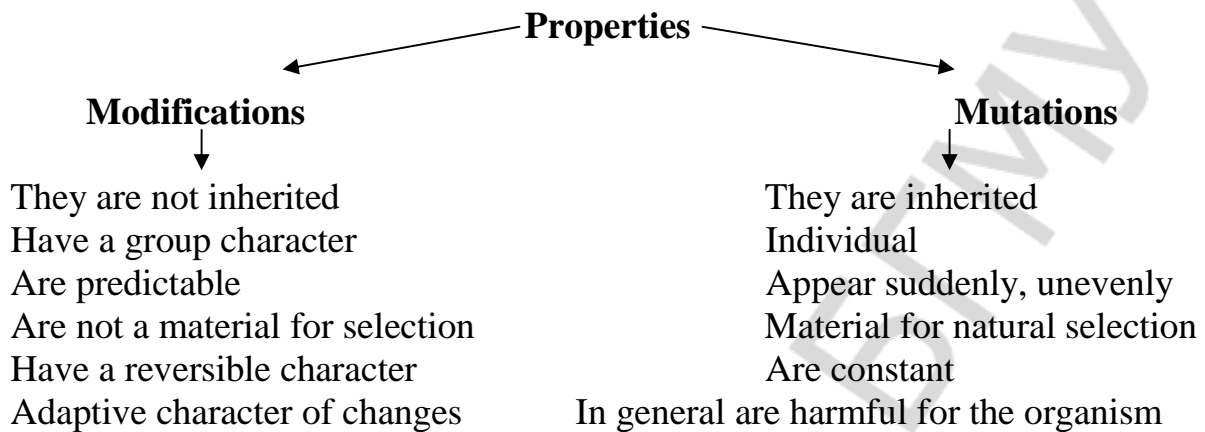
Properties

Modifications

They are not inherited
Have a group character
Are predictable
Are not a material for selection
Have a reversible character
Adaptive character of changes

Mutations

They are inherited
Individual
Appear suddenly, unevenly
Material for natural selection
Are constant
In general are harmful for the organism